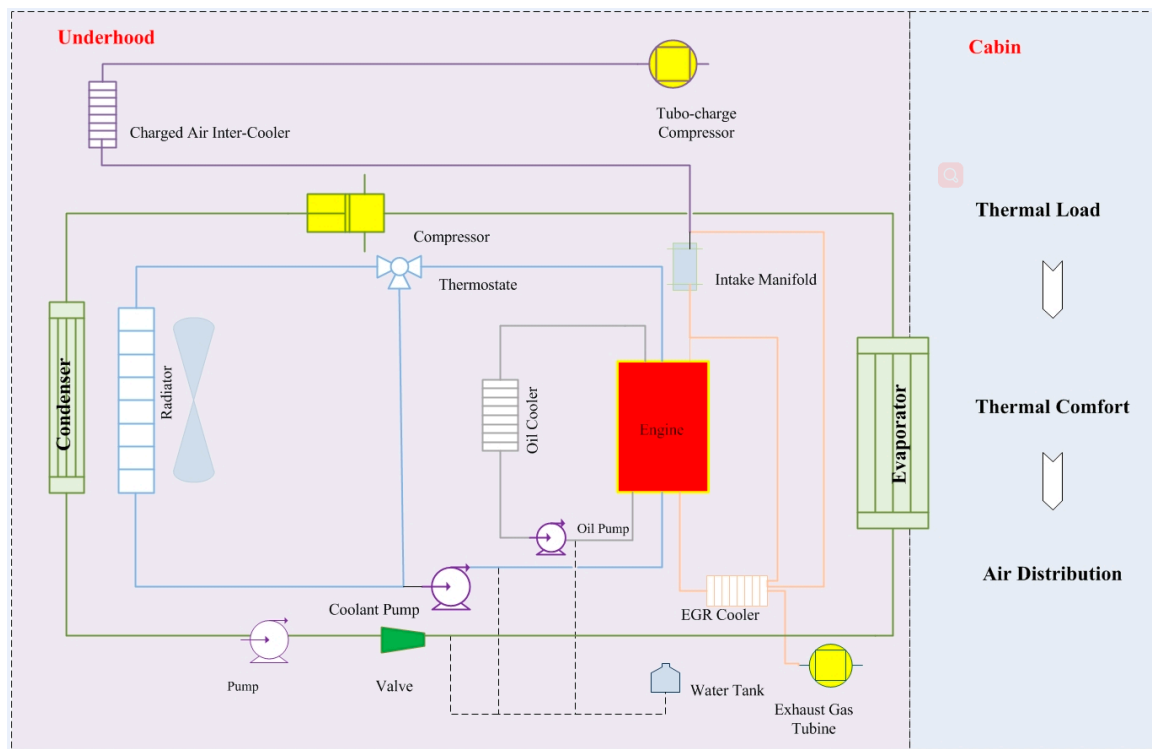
Underhood

Cabin

Charged Air Inter-Cooler

Tubo-charge Compressor

Compressor

Thermostate

Intake Manifold

Thermal Load

Condenser

Radiator

Oil Cooler

Engine

Evaporator

Thermal Comfort

Oil Pump

Coolant Pump

EGR Cooler

Air Distribution

Pump

Valve

Water Tank

Exhaust Gas Tubine